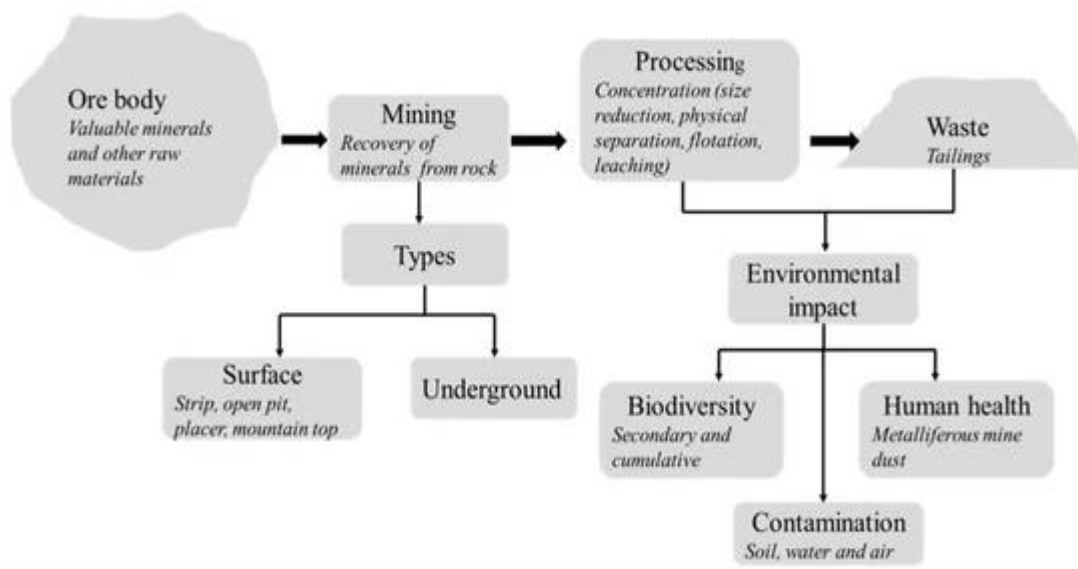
Ore body
Valuable minerals and other raw materials

Mining
Recovery of minerals from rock

Processing
Concentration (size reduction, physical separation, flotation, leaching)

Waste
Tailings

Types

Surface
Strip, open pit, placer, mountain top

Underground

Environmental impact

Biodiversity
Secondary and cumulative

Human health
Metalliferous mine dust

Contamination
Soil, water and air